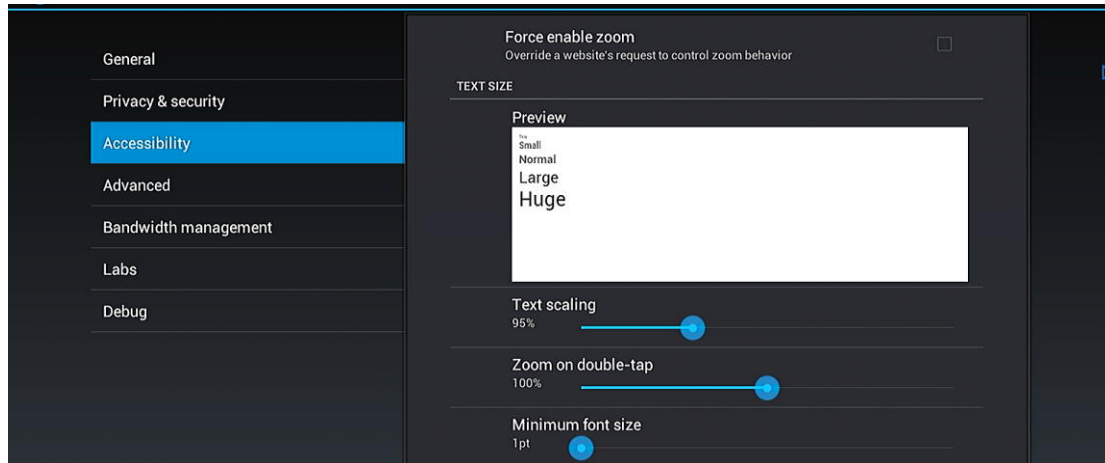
General

Privacy & security

Accessibility

Advanced

Bandwidth management

Labs

Debug

Force enable zoom
Override a website's request to control zoom behavior

TEXT SIZE

Preview

Tiny
Small
Normal
Large
Huge

Text scaling
95%

Zoom on double-tap
100%

Minimum font size
1pt